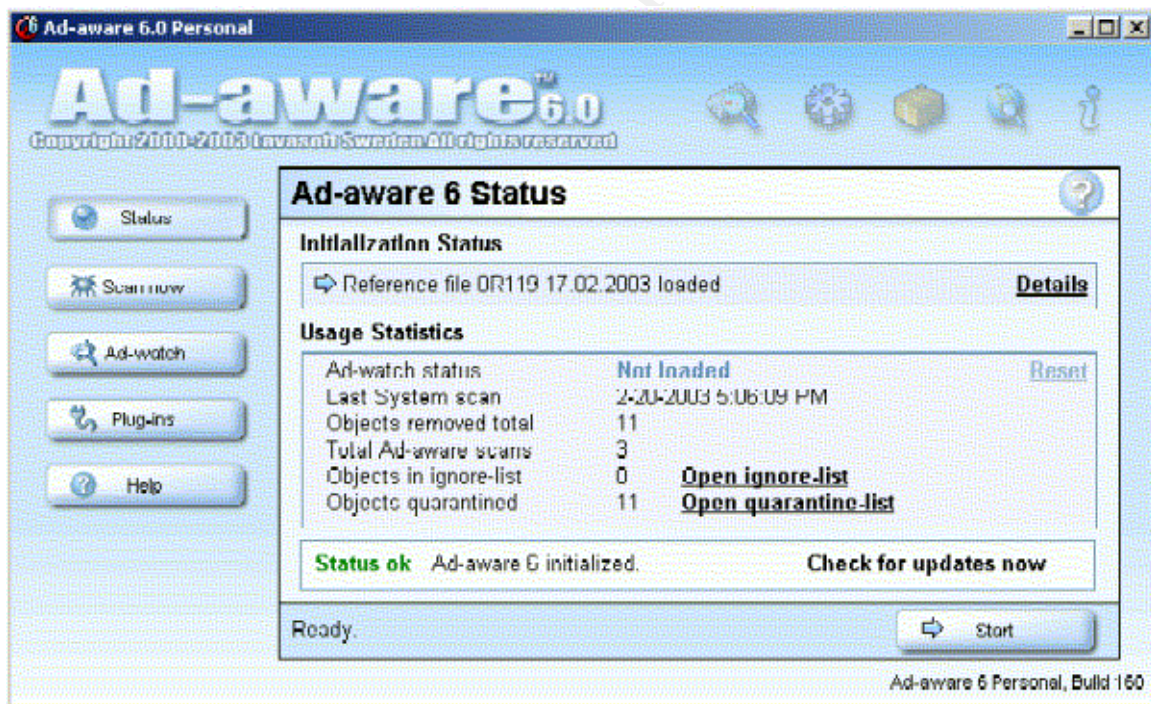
Ad-aware 6.0 Personal

Ad-aware™ 6.0
Copyright 2000-2003 Lavasoft Sweden All rights reserved

Status
Scan now
Ad-watch
Plug-ins
Help

Ad-aware 6 Status

Initialization Status
Reference file 0R119 17.02.2003 loaded Details

Usage Statistics

| | | |
|---|---|---|
| Ad-watch status | Not loaded | Reset |
| Last System scan | 2-20-2003 5:06:09 PM | |
| Objects removed total | 11 | |
| Total Ad-aware scans | 3 | |
| Objects in ignore-list | 0 | Open ignore-list |
| Objects quarantined | 11 | Open quarantine-list |

Status ok Ad-aware 6 initialized. Check for updates now

Ready. Start

Ad-aware 6 Personal, Build 160